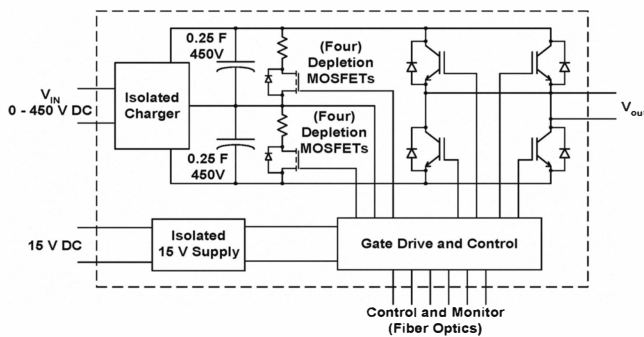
$V_{IN}$
0 - 450 V DC

Isolated Charger

0.25 F
450V

(Four)
Depletion
MOSFETs

(Four)
Depletion
MOSFETs

0.25 F
450V

$V_{out}$

15 V DC

Isolated
15 V Supply

Gate Drive and Control

Control and Monitor
(Fiber Optics)